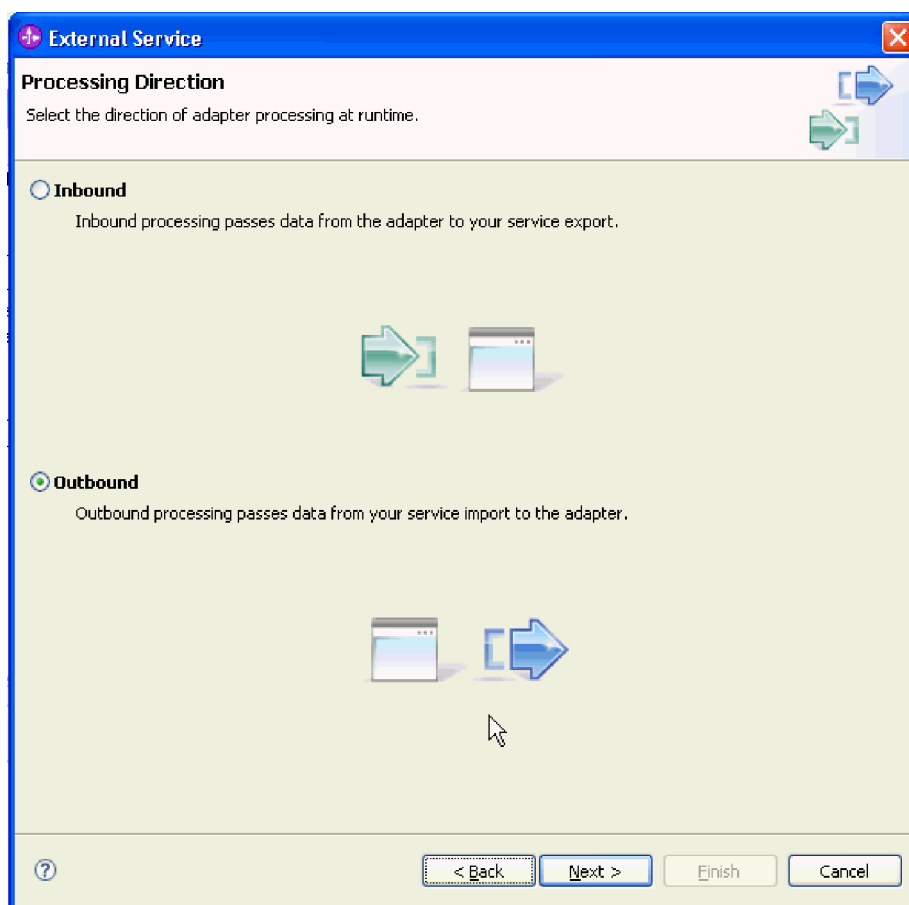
External Service

Processing Direction

Select the direction of adapter processing at runtime.

Inbound

Inbound processing passes data from the adapter to your service export.

Outbound

Outbound processing passes data from your service import to the adapter.

?

< Back

Next >

Finish

Cancel